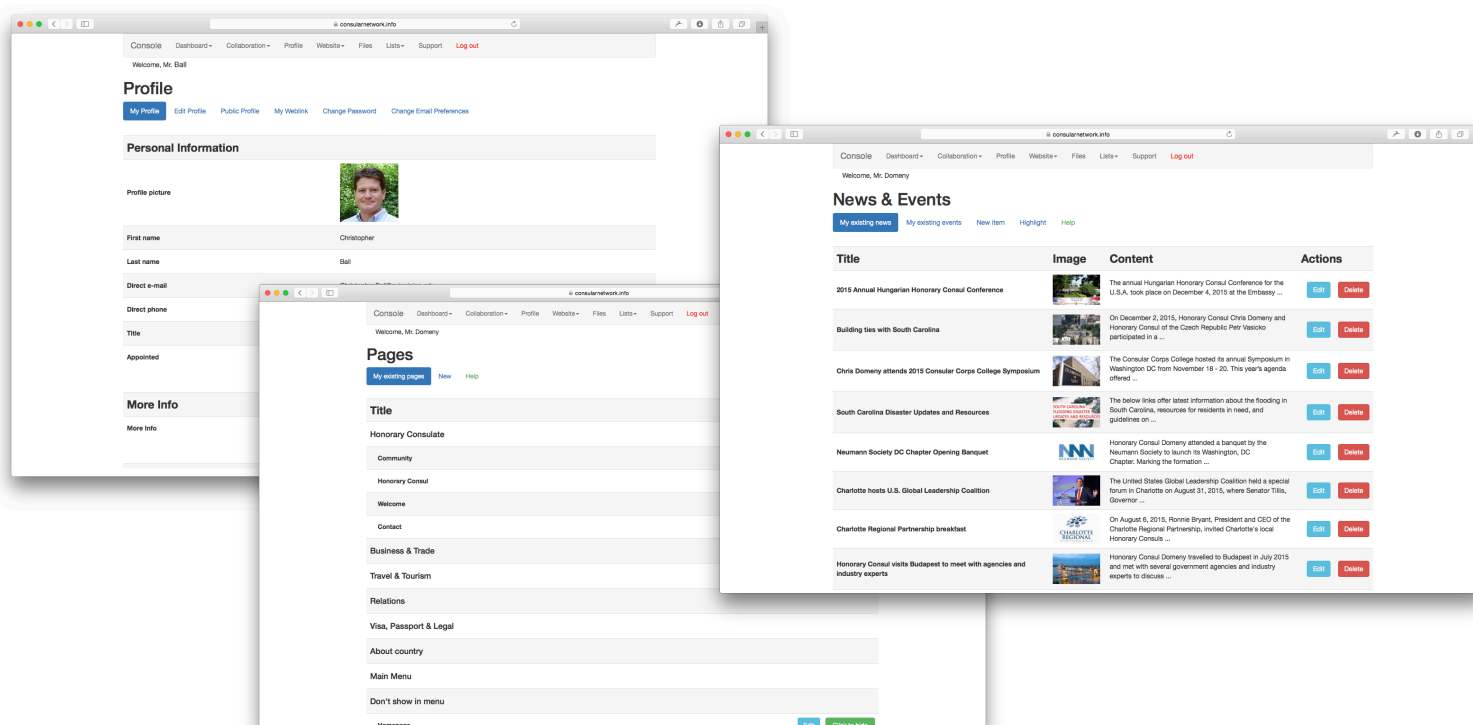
consularnetwork.info

Console Dashboard▾ Collaboration▾ Profile Website▾ Files Lists▾ Support Log out

Welcome, Mr. Ball

Profile

My Profile Edit Profile Public Profile My Weblink Change Password Change Email Preferences

Personal Information

Profile picture

First name Christopher

Last name Ball

Direct e-mail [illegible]

Direct phone

Title

Appointed

More Info

More Info

consularnetwork.info

Console Dashboard▾ Collaboration▾ Profile Website▾ Files Lists▾ Support Log out

Welcome, Mr. Domeny

Pages

My existing pages New Help

Title

Honorary Consulate

Community

Honorary Consul

Welcome

Contact

Business & Trade

Travel & Tourism

Relations

Visa, Passport & Legal

About country

Main Menu

Don't show in menu

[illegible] Edit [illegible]

consularnetwork.info

Console Dashboard▾ Collaboration▾ Profile Website▾ Files Lists▾ Support Log out

Welcome, Mr. Domeny

News & Events

My existing news My existing events New item Highlight Help

| Title | Image | Content | Actions |
|---|---|---|---|
| 2015 Annual Hungarian Honorary Consul Conference | | The annual Hungarian Honorary Consul Conference for the U.S.A. took place on December 4, 2015 at the Embassy ... | Edit Delete |
| Building ties with South Carolina | | On December 2, 2015, Honorary Consul Chris Domeny and Honorary Consul of the Czech Republic Petr Vasicko participated in a ... | Edit Delete |
| Chris Domeny attends 2015 Consular Corps College Symposium | | The Consular Corps College hosted its annual Symposium in Washington DC from November 18 - 20. This year's agenda offered ... | Edit Delete |
| South Carolina Disaster Updates and Resources | SOUTH CAROLINA FLOODING DISASTER UPDATES AND RESOURCES | The below links offer latest information about the flooding in South Carolina, resources for residents in need, and guidelines on ... | Edit Delete |
| Neumann Society DC Chapter Opening Banquet | NNN | Honorary Consul Domeny attended a banquet by the Neumann Society to launch its Washington, DC Chapter. Marking the formation ... | Edit Delete |
| Charlotte hosts U.S. Global Leadership Coalition | | The United States Global Leadership Coalition held a special forum in Charlotte on August 31, 2015, where Senator Tillis, Governor ... | Edit Delete |
| Charlotte Regional Partnership breakfast | CHARLOTTE REGIONAL | On August 6, 2015, Ronnie Bryant, President and CEO of the Charlotte Regional Partnership, invited Charlotte's local Honorary Consuls ... | Edit Delete |
| Honorary Consul visits Budapest to meet with agencies and industry experts | | Honorary Consul Domeny travelled to Budapest in July 2015 and met with several government agencies and industry experts to discuss ... | Edit Delete |